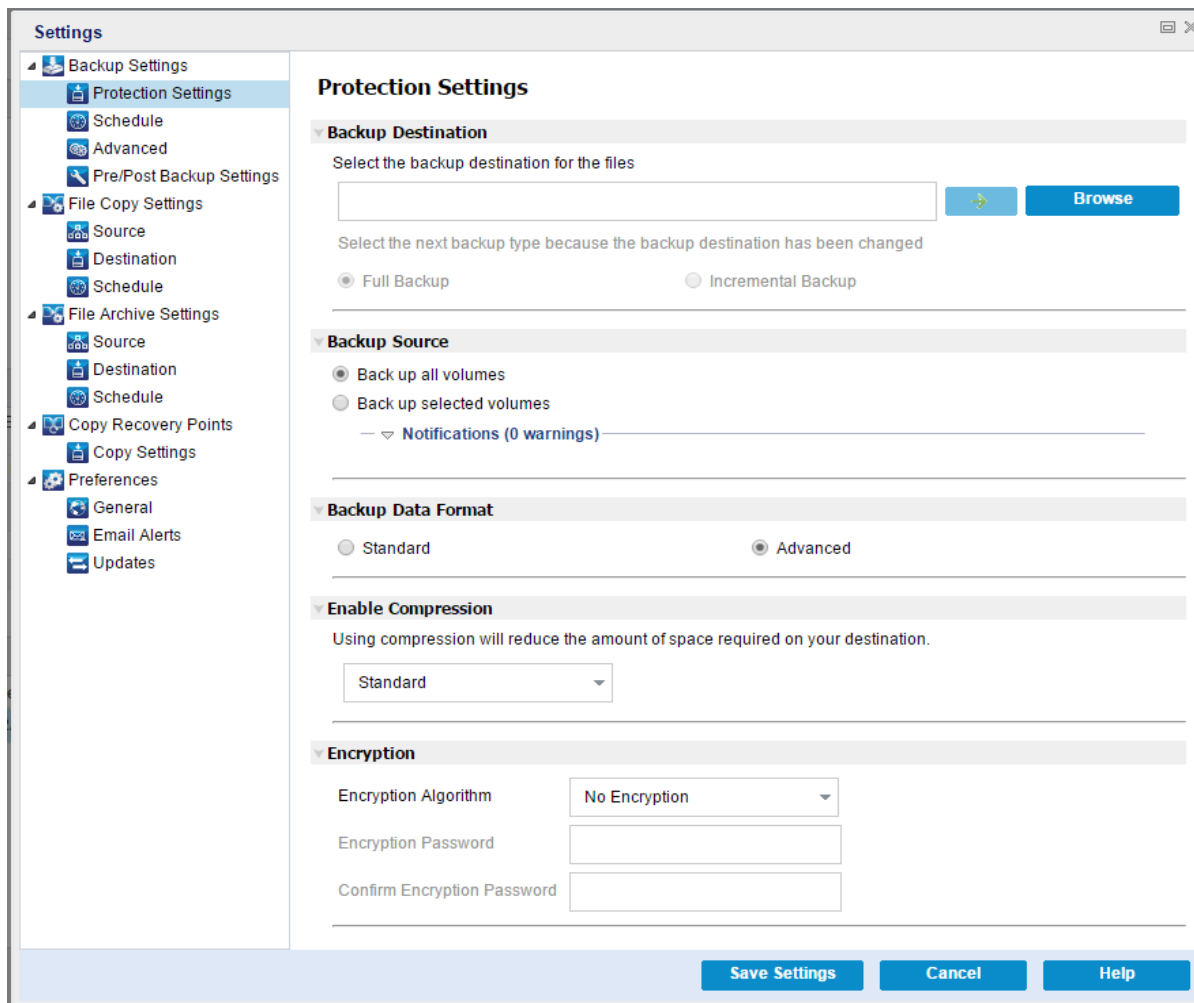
Settings

Backup Settings
Protection Settings
Schedule
Advanced
Pre/Post Backup Settings
File Copy Settings
Source
Destination
Schedule
File Archive Settings
Source
Destination
Schedule
Copy Recovery Points
Copy Settings
Preferences
General
Email Alerts
Updates

Protection Settings

Backup Destination

Select the backup destination for the files

Browse

Select the next backup type because the backup destination has been changed

Full Backup

Incremental Backup

Backup Source

Back up all volumes

Back up selected volumes

Notifications (0 warnings)

Backup Data Format

Standard

Advanced

Enable Compression

Using compression will reduce the amount of space required on your destination.

Standard

Encryption

Encryption Algorithm

No Encryption

Encryption Password

Confirm Encryption Password

Save Settings

Cancel

Help